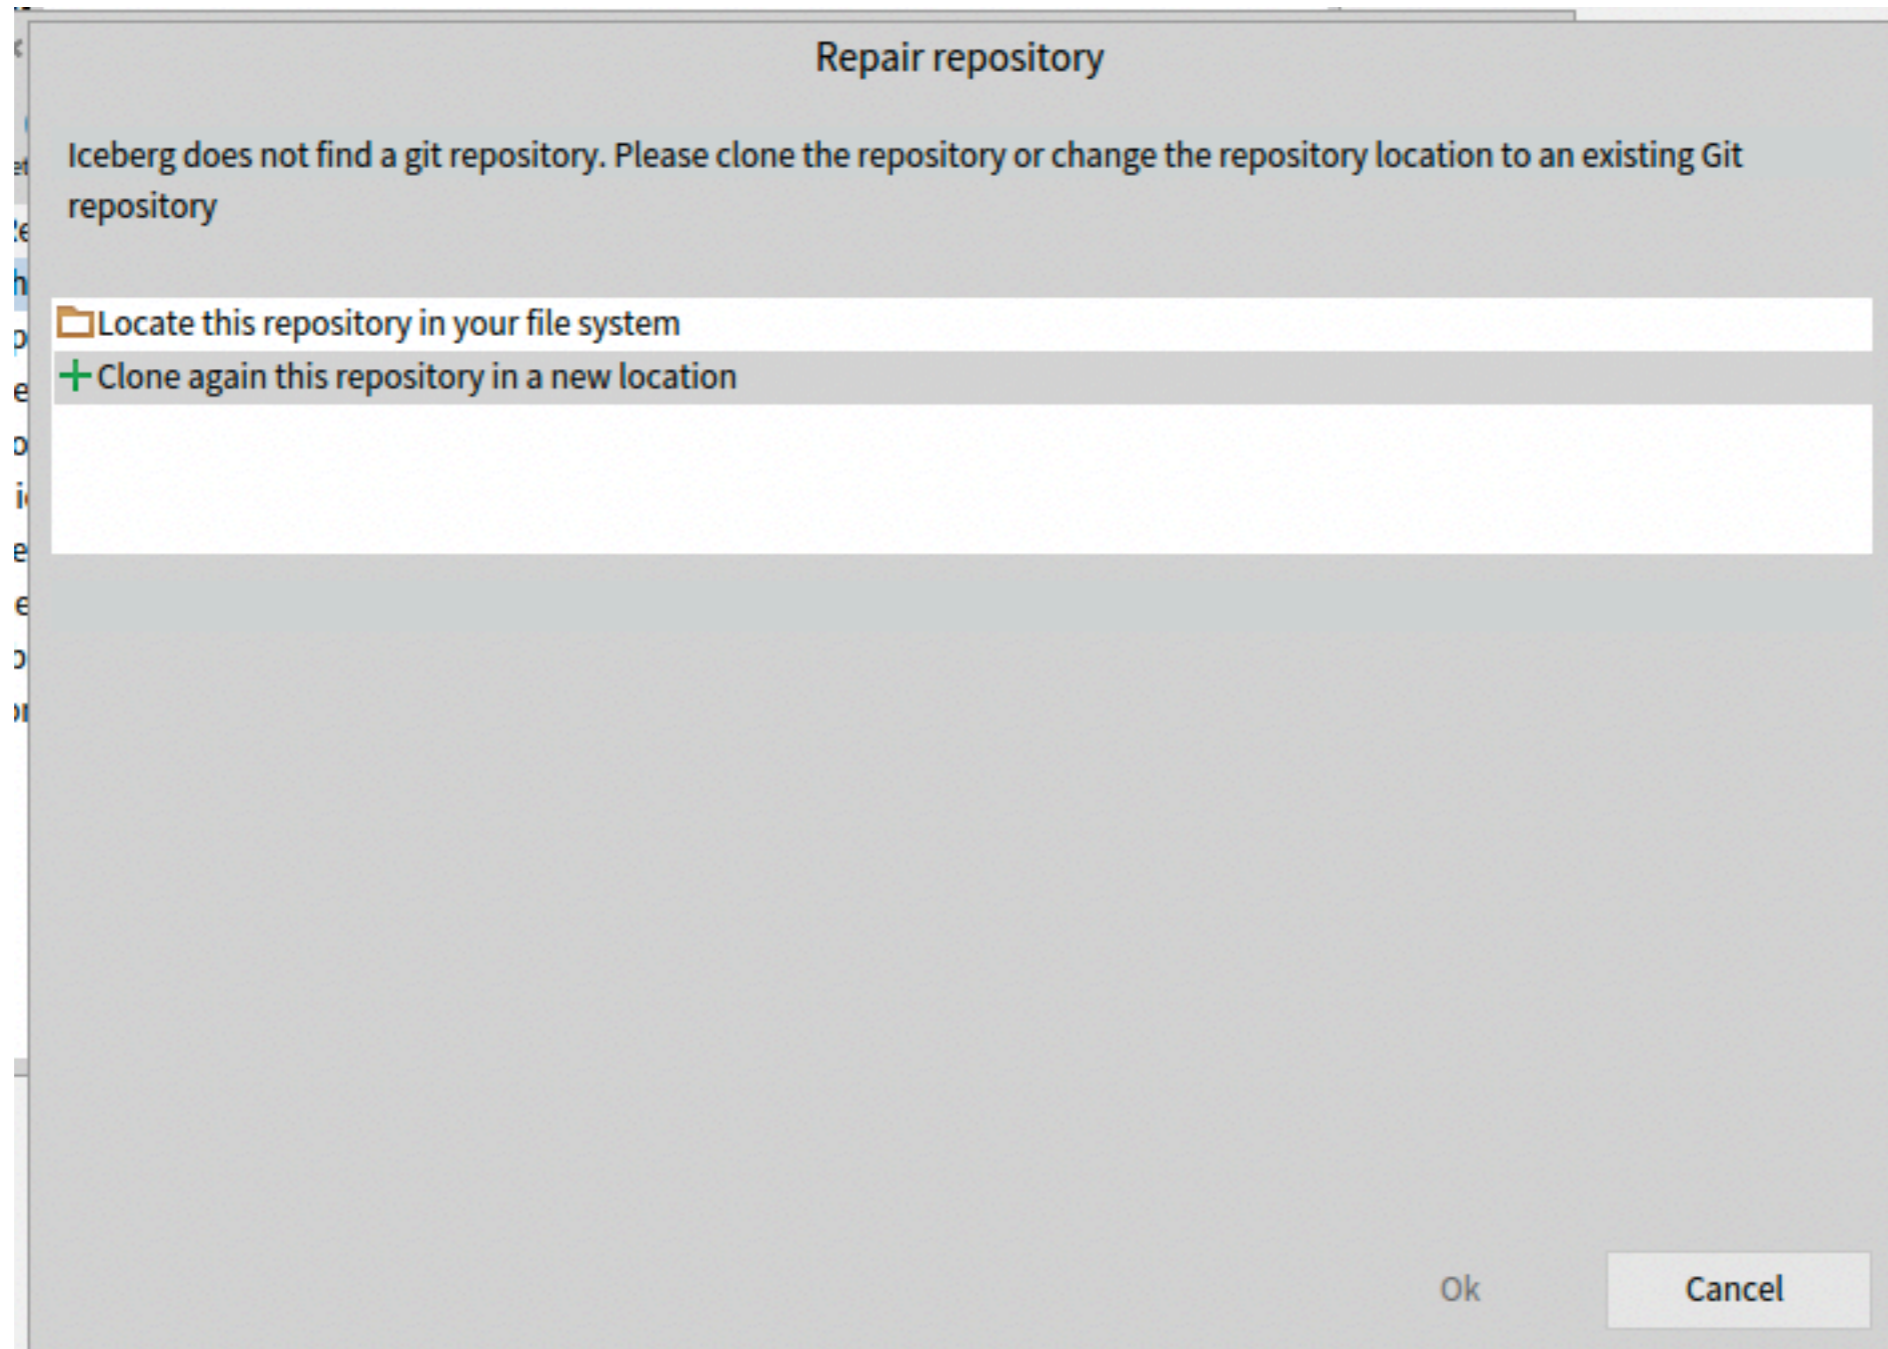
Repair repository

Iceberg does not find a git repository. Please clone the repository or change the repository location to an existing Git repository

Locate this repository in your file system

Clone again this repository in a new location

Ok

Cancel